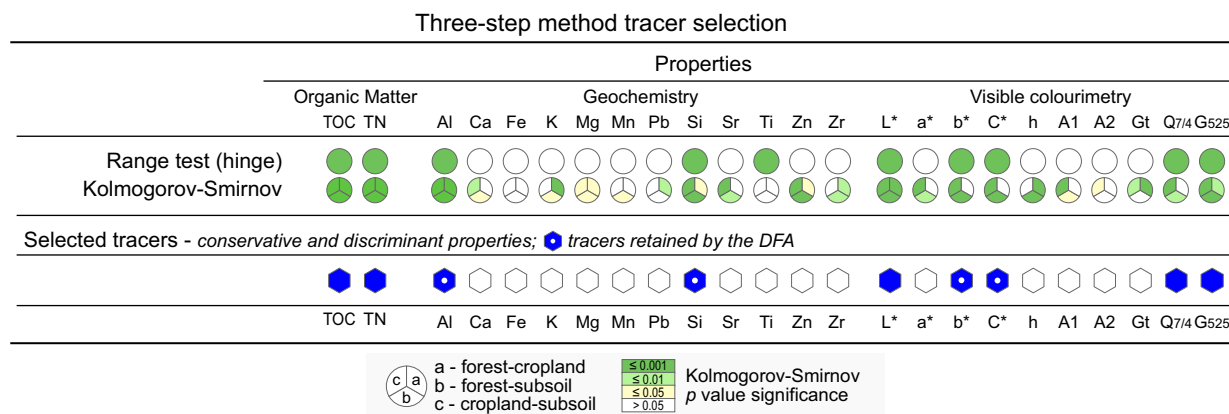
Three-step method tracer selection

Properties

Organic Matter

TOC TN

Geochemistry

Al Ca Fe K Mg Mn Pb Si Sr Ti Zn Zr

Visible colourimetry

L* a* b* C* h A1 A2 Gt $Q_{7/4}$ $G_{525}$

Range test (hinge)

Kolmogorov-Smirnov

Selected tracers - *conservative and discriminant properties;* *tracers retained by the DFA*

TOC TN Al Ca Fe K Mg Mn Pb Si Sr Ti Zn Zr L* a* b* C* h A1 A2 Gt $Q_{7/4}$ $G_{525}$

c a b

a - forest-cropland
b - forest-subsoil
c - cropland-subsoil

≤ 0.001
≤ 0.01
≤ 0.05
> 0.05

Kolmogorov-Smirnov
*p* value significance